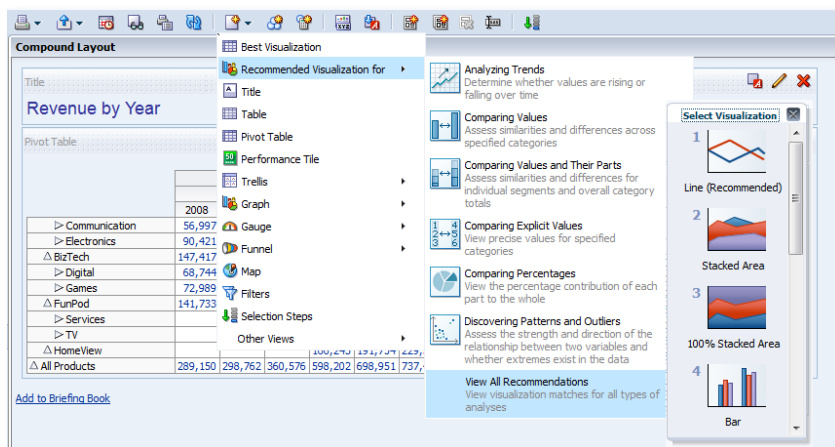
Compound Layout

Title

Revenue by Year

Pivot Table

| | 2008 | | | | | |
|---|---|---|---|---|---|---|
| ▷ Communication | 56,997 | | | | | |
| ▷ Electronics | 90,421 | | | | | |
| △ BizTech | 147,417 | | | | | |
| ▷ Digital | 68,744 | | | | | |
| ▷ Games | 72,989 | | | | | |
| △ FunPod | 141,733 | | | | | |
| ▷ Services | | | | | | |
| ▷ TV | | | | | | |
| △ HomeView | | | | 100,243 | 191,754 | 229, |
| △ All Products | 289,150 | 298,762 | 360,576 | 598,202 | 698,951 | 737, |

Add to Briefing Book

Best Visualization
Recommended Visualization for ▸
Title
Table
Pivot Table
Performance Tile
Trellis ▸
Graph ▸
Gauge ▸
Funnel ▸
Map
Filters
Selection Steps
Other Views ▸

Analyzing Trends
Determine whether values are rising or falling over time

Comparing Values
Assess similarities and differences across specified categories

Comparing Values and Their Parts
Assess similarities and differences for individual segments and overall category totals

Comparing Explicit Values
View precise values for specified categories

Comparing Percentages
View the percentage contribution of each part to the whole

Discovering Patterns and Outliers
Assess the strength and direction of the relationship between two variables and whether extremes exist in the data

View All Recommendations
View visualization matches for all types of analyses

Select Visualization
1
Line (Recommended)
2
Stacked Area
3
100% Stacked Area
4
Bar